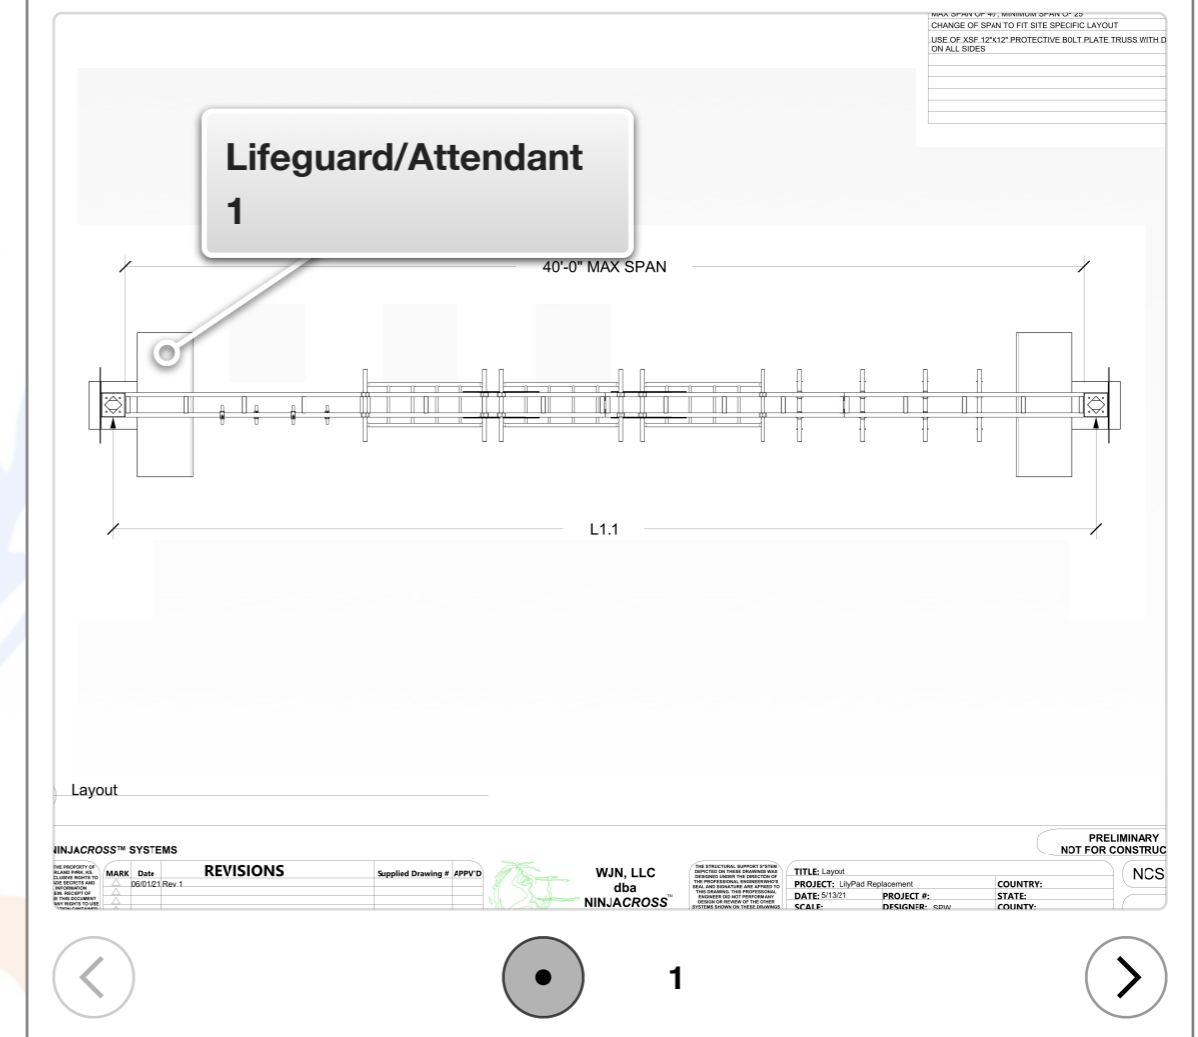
MAX SPAN OF 40', MINIMUM SPAN OF 25'
CHANGE OF SPAN TO FIT SITE SPECIFIC LAYOUT
USE OF XSF 12"X12" PROTECTIVE BOLT PLATE TRUSS WITH D ON ALL SIDES

Lifeguard/Attendant
1

40'-0" MAX SPAN

L1.1

Layout

NINJACROSS™ SYSTEMS

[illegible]

| MARK | Date | REVISIONS | Supplied Drawing # | APPV'D |
|---|---|---|---|---|
| △ | 06/01/21 | Rev 1 | | |
| △ | | | | |
| △ | | | | |

WJN, LLC
dba
NINJACROSS™

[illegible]

TITLE: Layout
PROJECT: LilyPad Replacement
DATE: 5/13/21
PROJECT #:
DESIGNER: SPW
SCALE:
COUNTRY:
STATE:
COUNTY:

PRELIMINARY
NOT FOR CONSTRUC

NCS

1